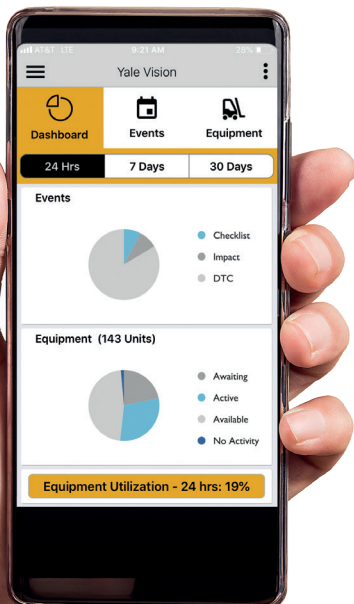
AT&T LTE 9:21 AM 28%

Yale Vision

Dashboard
Events
Equipment

24 Hrs
7 Days
30 Days

Events

Checklist
Impact
DTC

Equipment (143 Units)

Awaiting
Active
Available
No Activity

Equipment Utilization - 24 hrs: 19%